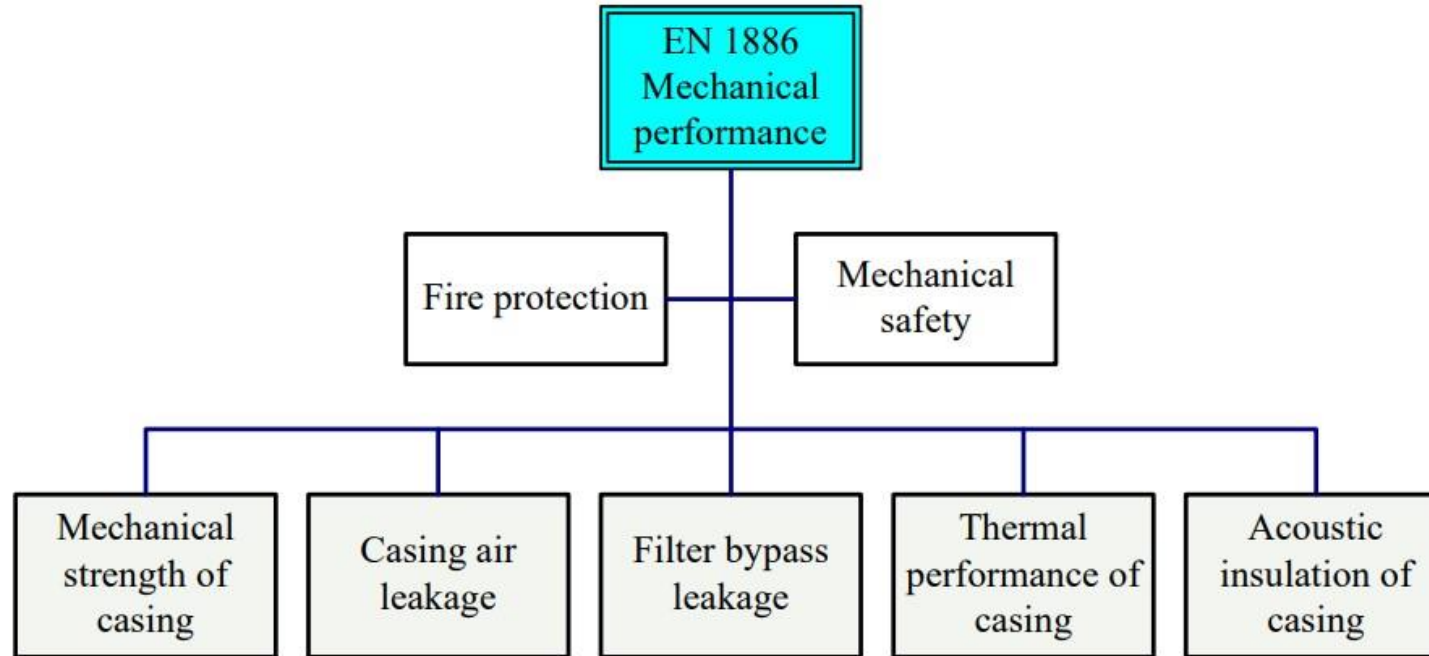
EN 1886
Mechanical
performance

Fire protection

Mechanical
safety

Mechanical
strength of
casing

Casing air
leakage

Filter bypass
leakage

Thermal
performance of
casing

Acoustic
insulation of
casing